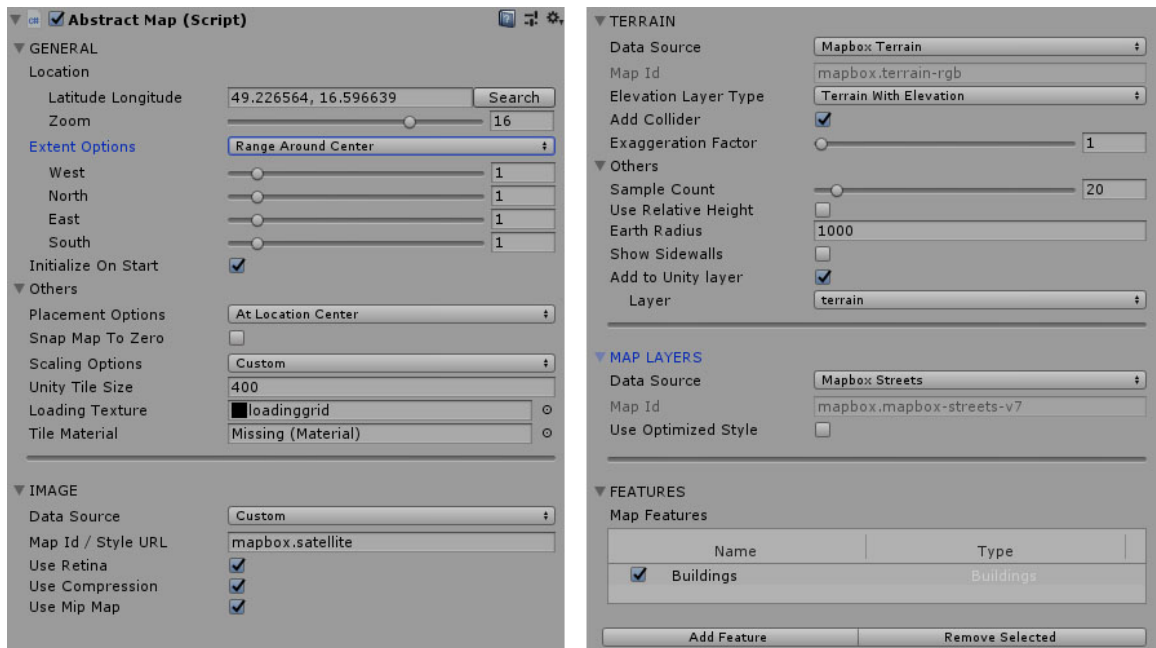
Abstract Map (Script)

GENERAL
Location
Latitude Longitude 49.226564, 16.596639 Search
Zoom 16
Extent Options Range Around Center
West 1
North 1
East 1
South 1
Initialize On Start
Others
Placement Options At Location Center
Snap Map To Zero
Scaling Options Custom
Unity Tile Size 400
Loading Texture loadinggrid
Tile Material Missing (Material)

IMAGE
Data Source Custom
Map Id / Style URL mapbox.satellite
Use Retina
Use Compression
Use Mip Map

TERRAIN
Data Source Mapbox Terrain
Map Id mapbox.terrain-rgb
Elevation Layer Type Terrain With Elevation
Add Collider
Exaggeration Factor 1
Others
Sample Count 20
Use Relative Height
Earth Radius 1000
Show Sidewalls
Add to Unity layer
Layer terrain

MAP LAYERS
Data Source Mapbox Streets
Map Id mapbox.mapbox-streets-v7
Use Optimized Style

FEATURES
Map Features

| Name | Type |
|---|---|
| Buildings | Buildings |

Add Feature Remove Selected